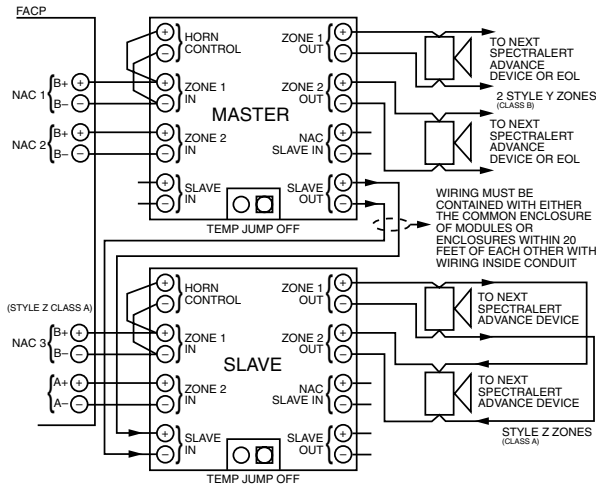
FACP

NAC 1 B+ B–

NAC 2 B+ B–

HORN CONTROL

ZONE 1 IN

MASTER

ZONE 2 IN

SLAVE IN

TEMP JUMP OFF

ZONE 1 OUT

ZONE 2 OUT

NAC SLAVE IN

SLAVE OUT

TO NEXT SPECTRALERT ADVANCE DEVICE OR EOL

2 STYLE Y ZONES (CLASS B)

TO NEXT SPECTRALERT ADVANCE DEVICE OR EOL

WIRING MUST BE CONTAINED WITH EITHER THE COMMON ENCLOSURE OF MODULES OR ENCLOSURES WITHIN 20 FEET OF EACH OTHER WITH WIRING INSIDE CONDUIT

(STYLE Z CLASS A)

NAC 3 B+ B–

A+ A–

HORN CONTROL

ZONE 1 IN

SLAVE

ZONE 2 IN

SLAVE IN

TEMP JUMP OFF

ZONE 1 OUT

ZONE 2 OUT

NAC SLAVE IN

SLAVE OUT

TO NEXT SPECTRALERT ADVANCE DEVICE

TO NEXT SPECTRALERT ADVANCE DEVICE

STYLE Z ZONES (CLASS A)